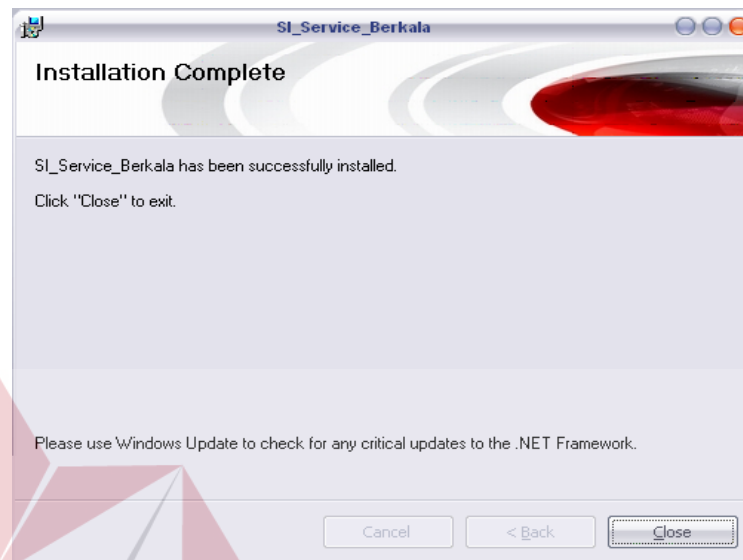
SI_Service_Berkala

Installation Complete

SI_Service_Berkala has been successfully installed.

Click "Close" to exit.

Please use Windows Update to check for any critical updates to the .NET Framework.

Cancel

< Back

Close